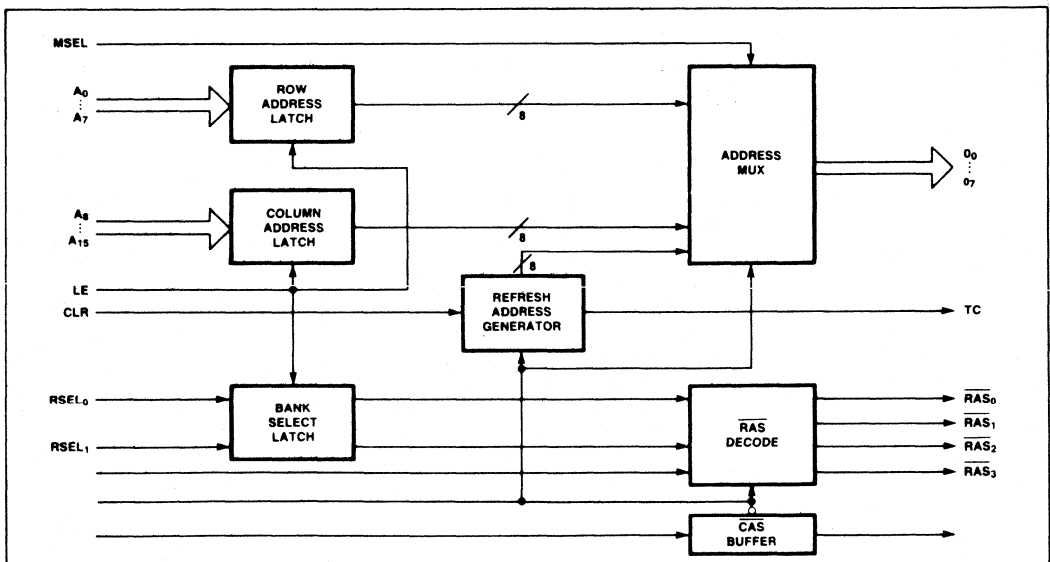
MSEL

$A_0$
⋮
$A_7$

ROW ADDRESS LATCH

8

ADDRESS MUX

$O_0$
⋮
$O_7$

$A_8$
⋮
$A_{15}$

COLUMN ADDRESS LATCH

8

8

LE

CLR

REFRESH ADDRESS GENERATOR

TC

$RSEL_0$

BANK SELECT LATCH

$\overline{RAS}$ DECODE

$\overline{RAS_0}$

$RSEL_1$

$\overline{RAS_1}$

$\overline{RAS_2}$

$\overline{RAS_3}$

$\overline{CAS}$ BUFFER